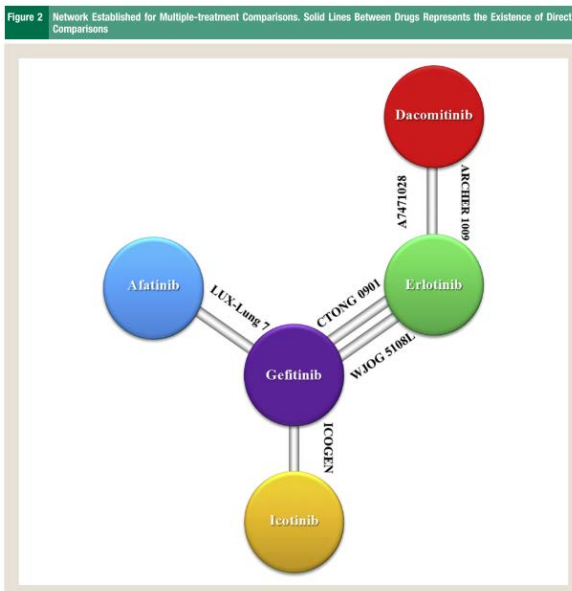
Figure 2 Network Established for Multiple-treatment Comparisons. Solid Lines Between Drugs Represents the Existence of Direct Comparisons

Dacomitinib

A7471028

ARCHER 1009

Afatinib

LUX-Lung 7

CTONG 0901

Erlotinib

Gefitinib

WJOG 5108L

ICOGEN

Icotinib